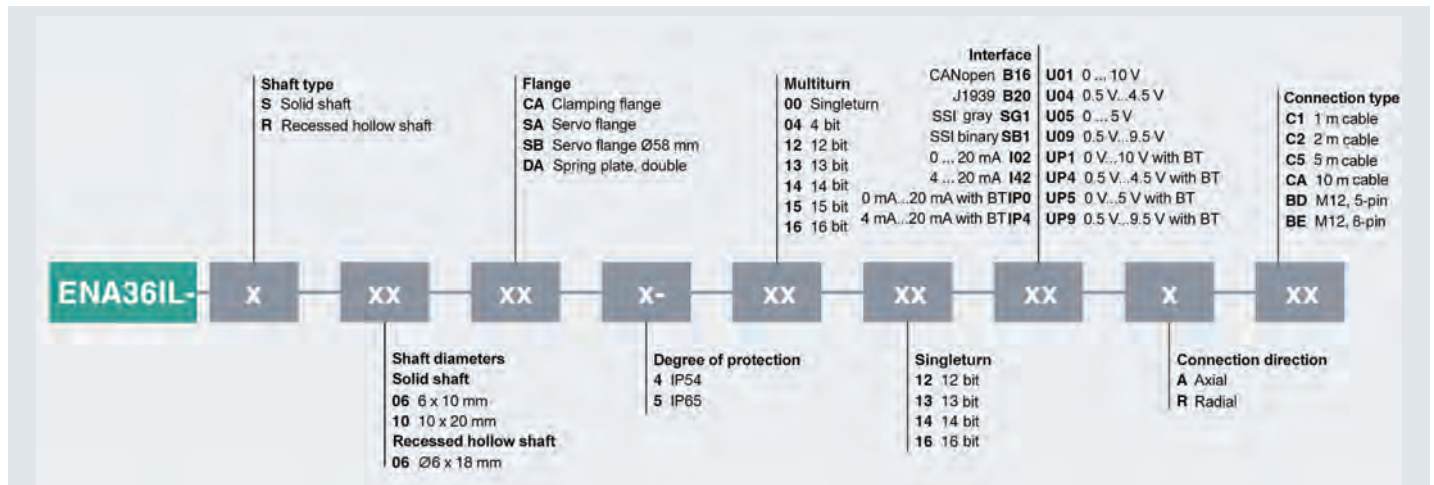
Shaft type
S Solid shaft
R Recessed hollow shaft

Flange
CA Clamping flange
SA Servo flange
SB Servo flange Ø58 mm
DA Spring plate, double

Multiturn
00 Singleturn
04 4 bit
12 12 bit
13 13 bit
14 14 bit
15 15 bit
16 16 bit

Interface
CANopen B16
J1939 B20
SSI gray SG1
SSI binary SB1
0 ... 20 mA I02
4 ... 20 mA I42
0 mA...20 mA with BT IP0
4 mA...20 mA with BT IP4
U01 0 ... 10 V
U04 0.5 V...4.5 V
U05 0 ... 5 V
U09 0.5 V...9.5 V
UP1 0 V...10 V with BT
UP4 0.5 V...4.5 V with BT
UP5 0 V...5 V with BT
UP9 0.5 V...9.5 V with BT

Connection type
C1 1 m cable
C2 2 m cable
C5 5 m cable
CA 10 m cable
BD M12, 5-pin
BE M12, 8-pin

ENA36IL- x xx xx x- xx xx xx x xx

Shaft diameters
Solid shaft
06 6 x 10 mm
10 10 x 20 mm
Recessed hollow shaft
06 Ø6 x 18 mm

Degree of protection
4 IP54
5 IP65

Singleturn
12 12 bit
13 13 bit
14 14 bit
16 16 bit

Connection direction
A Axial
R Radial